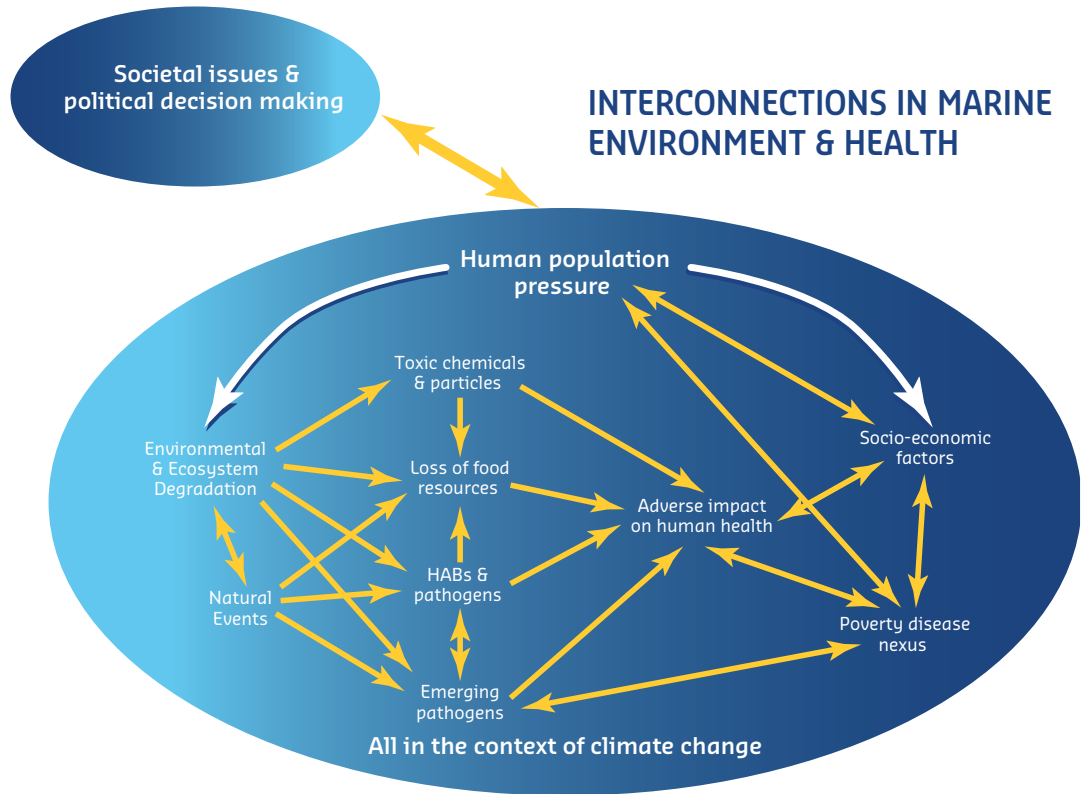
Societal issues & political decision making

INTERCONNECTIONS IN MARINE ENVIRONMENT & HEALTH

Human population pressure

Toxic chemicals & particles

Environmental & Ecosystem Degradation

Loss of food resources

Adverse impact on human health

Socio-economic factors

Natural Events

HABs & pathogens

Poverty disease nexus

Emerging pathogens

All in the context of climate change